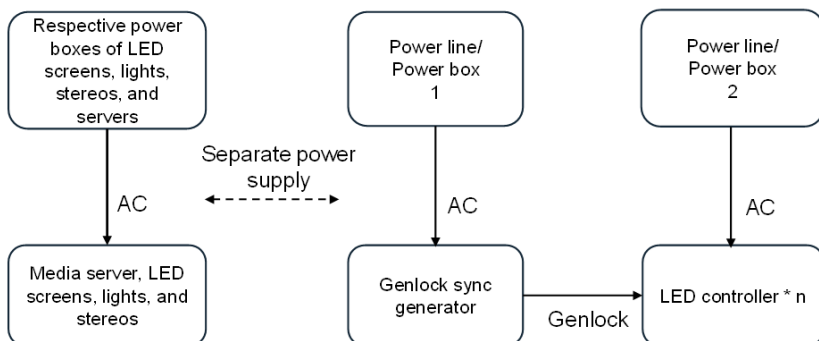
Respective power boxes of LED screens, lights, stereos, and servers

Power line/ Power box 1

Power line/ Power box 2

Separate power supply

AC

AC

AC

Media server, LED screens, lights, and stereos

Genlock sync generator

Genlock

LED controller * n